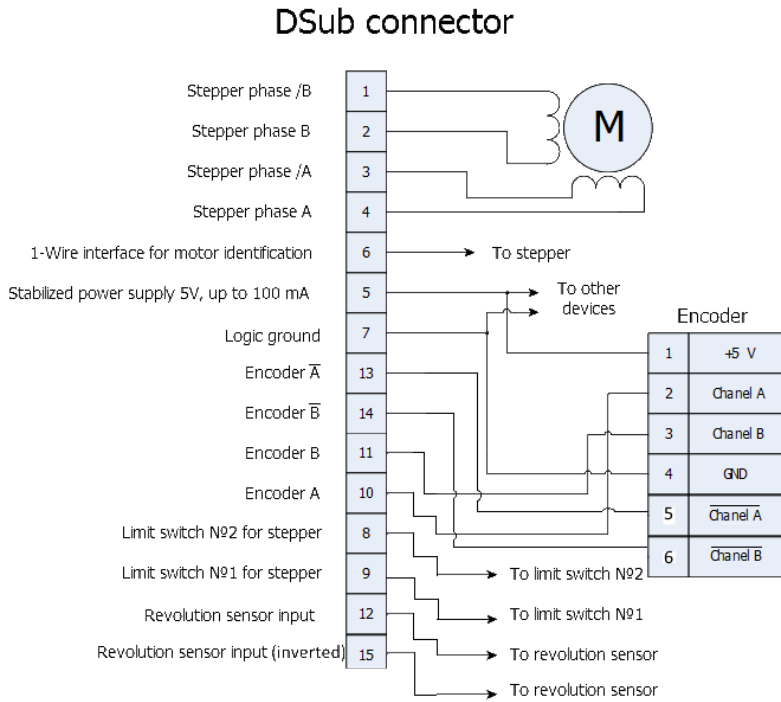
DSub connector

Stepper phase /B
1
Stepper phase B
2
Stepper phase /A
3
Stepper phase A
4
1-Wire interface for motor identification
6
Stabilized power supply 5V, up to 100 mA
5
Logic ground
7
Encoder $\overline{A}$
13
Encoder $\overline{B}$
14
Encoder B
11
Encoder A
10
Limit switch №2 for stepper
8
Limit switch №1 for stepper
9
Revolution sensor input
12
Revolution sensor input (inverted)
15

M

To stepper
To other devices

Encoder

| 1 | +5 V |
|---|---|
| 2 | Chanel A |
| 3 | Chanel B |
| 4 | GND |
| 5 | $\overline{\text{Chanel A}}$ |
| 6 | $\overline{\text{Chanel B}}$ |

To limit switch №2
To limit switch №1
To revolution sensor
To revolution sensor